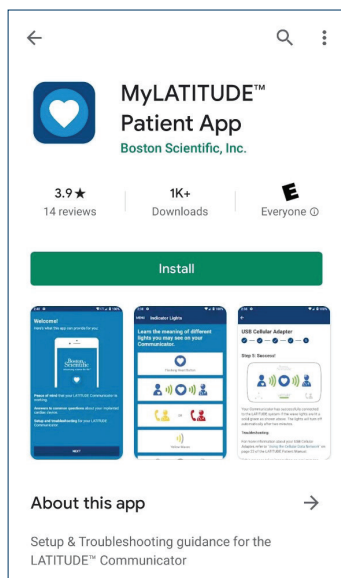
MyLATITUDE™ Patient App
Boston Scientific, Inc.

3.9★
14 reviews

1K+
Downloads

E
Everyone ⓘ

Install

Welcome!
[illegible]
Boston Scientific
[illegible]
NEXT

Indicator Lights
Learn the meaning of different lights you may see on your Communicator.
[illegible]

USB Cellular Adapter
Step 5: Success!
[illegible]
Troubleshooting
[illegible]

About this app

→

Setup & Troubleshooting guidance for the LATITUDE™ Communicator